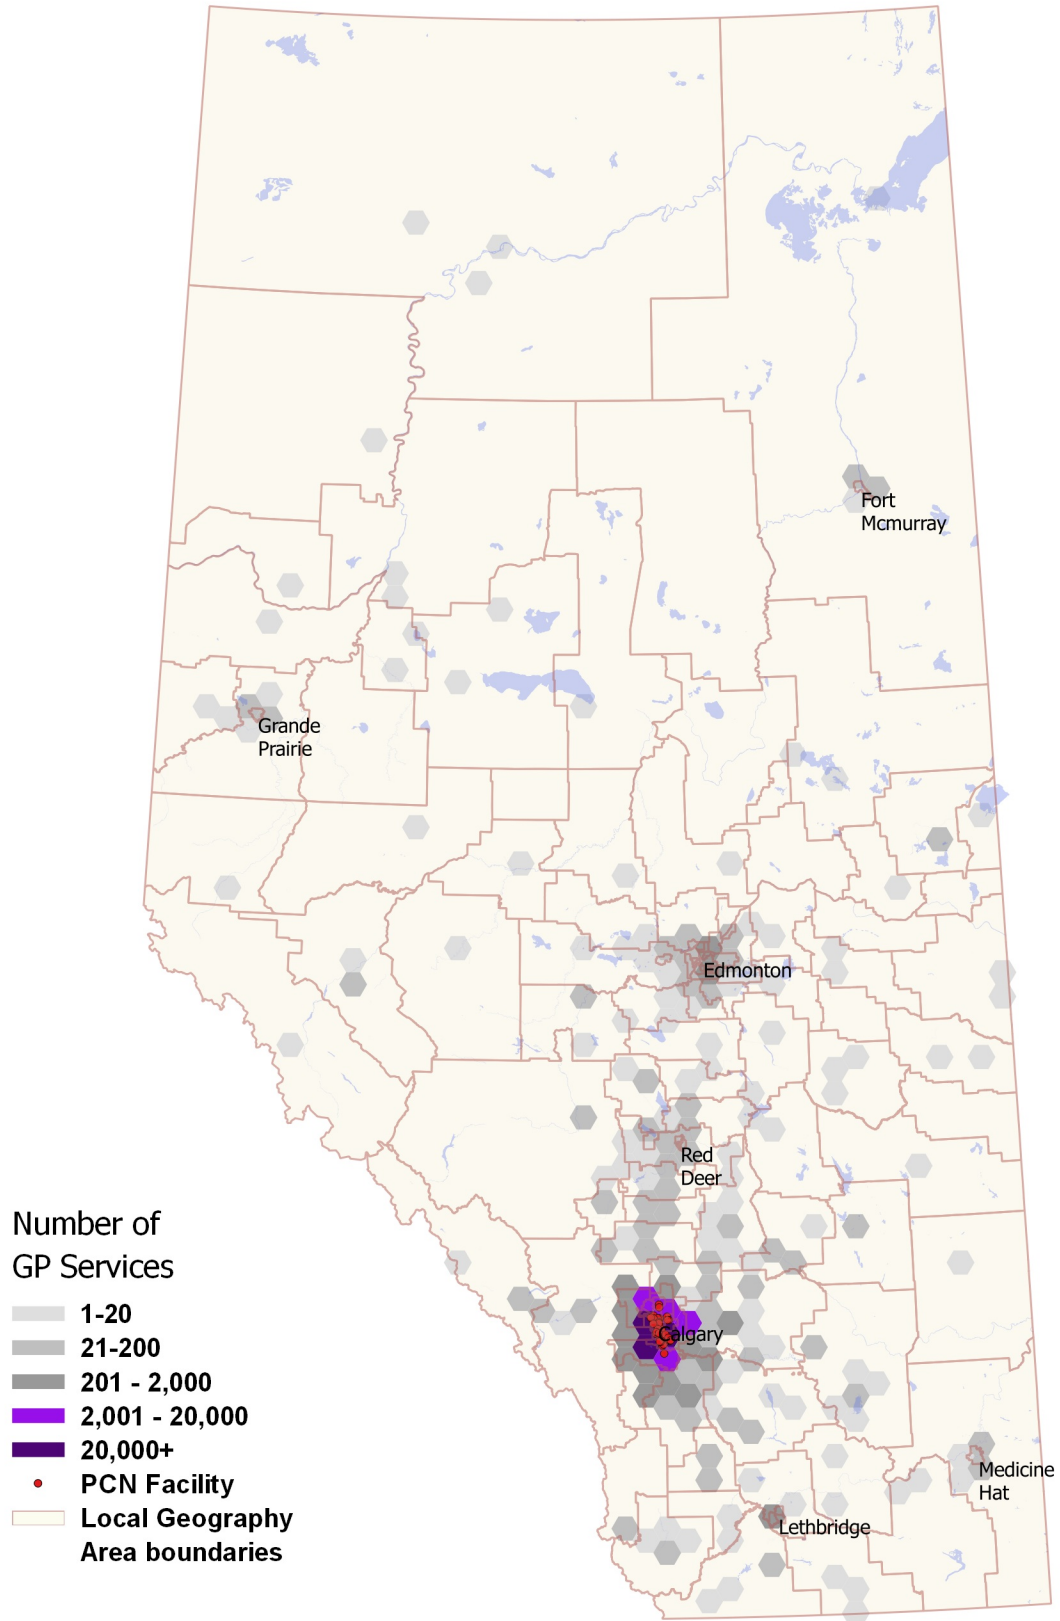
Fort Mcmurray

Grande Prairie

Edmonton

Red Deer

Calgary

Medicine Hat

Lethbridge

Number of GP Services

1-20

21-200

201 - 2,000

2,001 - 20,000

20,000+

PCN Facility

Local Geography Area boundaries